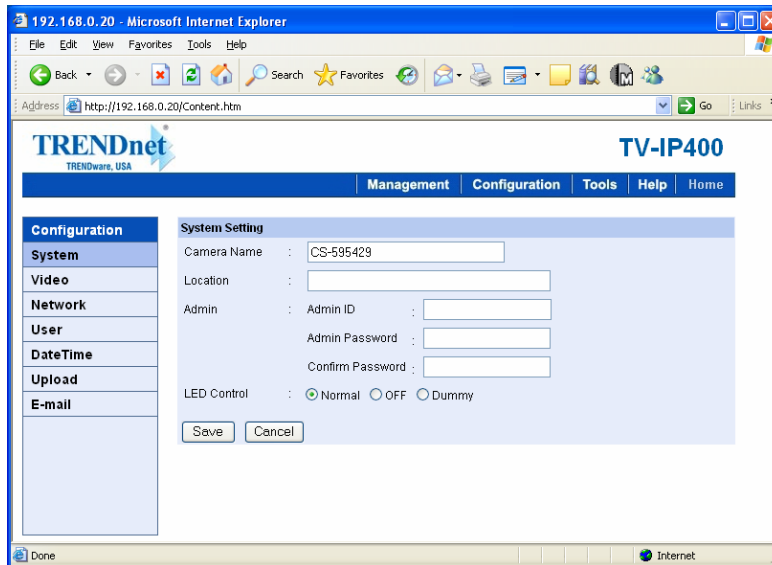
192.168.0.20 - Microsoft Internet Explorer

File Edit View Favorites Tools Help

Back Search Favorites

Address http://192.168.0.20/Content.htm Go Links

TRENDnet
TRENDware, USA

TV-IP400

Management | Configuration | Tools | Help | Home

Configuration
System
Video
Network
User
DateTime
Upload
E-mail

System Setting

Camera Name : CS-595429

Location :

Admin : Admin ID :

Admin Password :

Confirm Password :

LED Control : Normal OFF Dummy

Save Cancel

Done

Internet